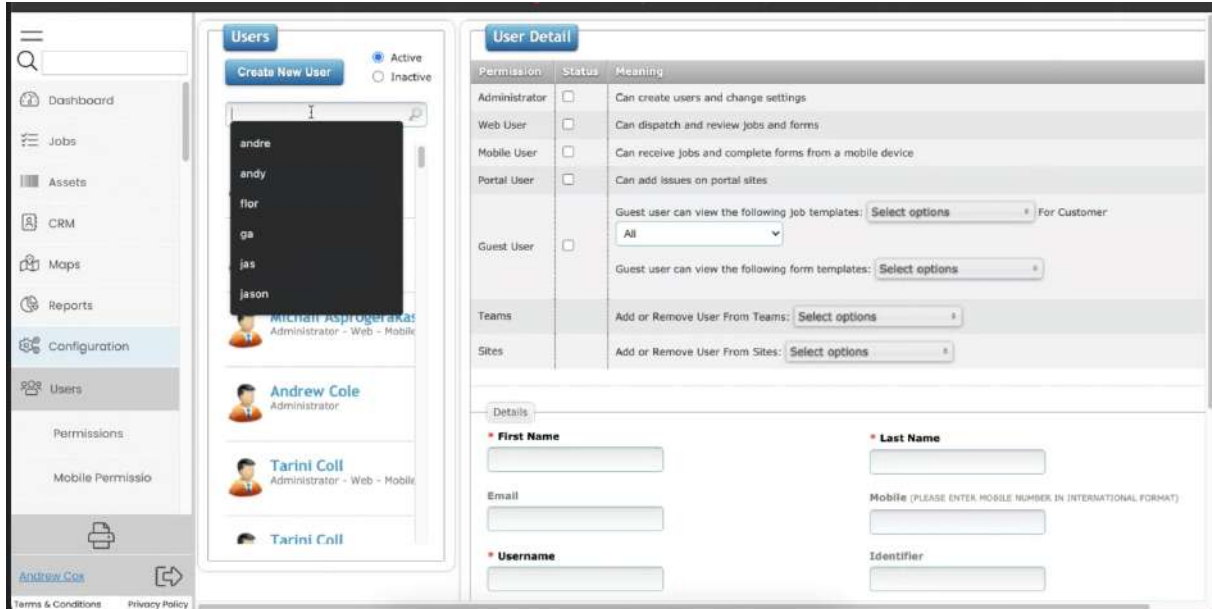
Dashboard
Jobs
Assets
CRM
Maps
Reports
Configuration
Users
Permissions
Mobile Permissio
Andrew Cox
Terms & Conditions Privacy Policy

Users
Create New User
Active
Inactive
andre
andy
flor
ga
jas
jason
Michail Asprogerakas
Administrator - Web - Mobile
Andrew Cole
Administrator
Tarini Coll
Administrator - Web - Mobile
Tarini Coll

User Detail

| Permission | Status | Meaning |
|---|---|---|
| Administrator | | Can create users and change settings |
| Web User | | Can dispatch and review jobs and forms |
| Mobile User | | Can receive jobs and complete forms from a mobile device |
| Portal User | | Can add issues on portal sites |
| Guest User | | Guest user can view the following job templates: Select options For Customer All Guest user can view the following form templates: Select options |
| Teams | | Add or Remove User From Teams: Select options |
| Sites | | Add or Remove User From Sites: Select options |

Details
* First Name
* Last Name
Email
Mobile (PLEASE ENTER MOBILE NUMBER IN INTERNATIONAL FORMAT)
* Username
Identifier